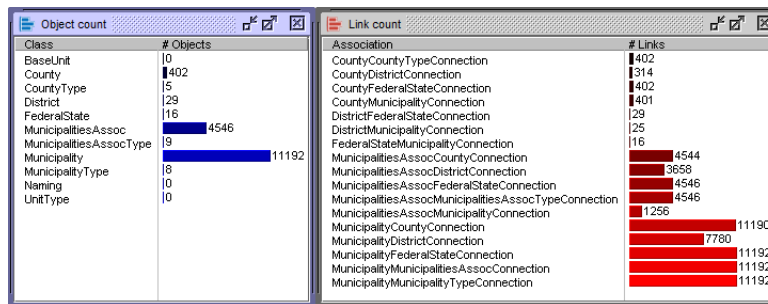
Object count

| Class | # Objects |
|---|---|
| BaseUnit | 0 |
| County | 402 |
| CountyType | 5 |
| District | 29 |
| FederalState | 16 |
| MunicipalitiesAssoc | 4546 |
| MunicipalitiesAssocType | 9 |
| Municipality | 11192 |
| MunicipalityType | 8 |
| Naming | 0 |
| UnitType | 0 |

Link count

| Association | # Links |
|---|---|
| CountyCountyTypeConnection | 402 |
| CountyDistrictConnection | 314 |
| CountyFederalStateConnection | 402 |
| CountyMunicipalityConnection | 401 |
| DistrictFederalStateConnection | 29 |
| DistrictMunicipalityConnection | 25 |
| FederalStateMunicipalityConnection | 16 |
| MunicipalitiesAssocCountyConnection | 4544 |
| MunicipalitiesAssocDistrictConnection | 3658 |
| MunicipalitiesAssocFederalStateConnection | 4546 |
| MunicipalitiesAssocMunicipalitiesAssocTypeConnection | 4546 |
| MunicipalitiesAssocMunicipalityConnection | 1256 |
| MunicipalityCountyConnection | 11190 |
| MunicipalityDistrictConnection | 7780 |
| MunicipalityFederalStateConnection | 11192 |
| MunicipalityMunicipalitiesAssocConnection | 11192 |
| MunicipalityMunicipalityTypeConnection | 11192 |